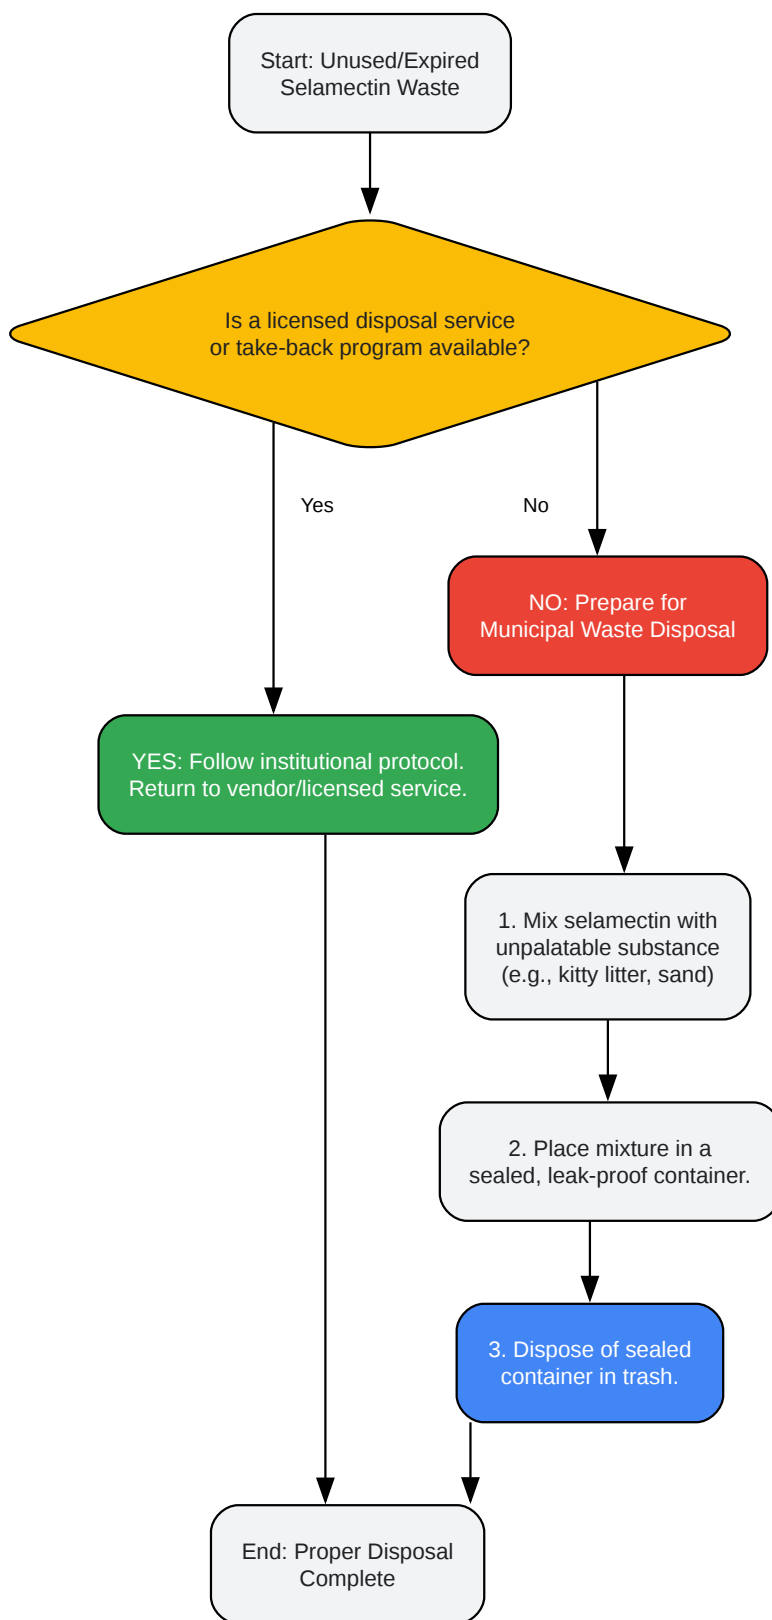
Start: Unused/Expired Selamectin Waste

Is a licensed disposal service or take-back program available?

Yes

No

NO: Prepare for Municipal Waste Disposal

YES: Follow institutional protocol. Return to vendor/licensed service.

1. Mix selamectin with unpalatable substance (e.g., kitty litter, sand)

2. Place mixture in a sealed, leak-proof container.

3. Dispose of sealed container in trash.

End: Proper Disposal Complete